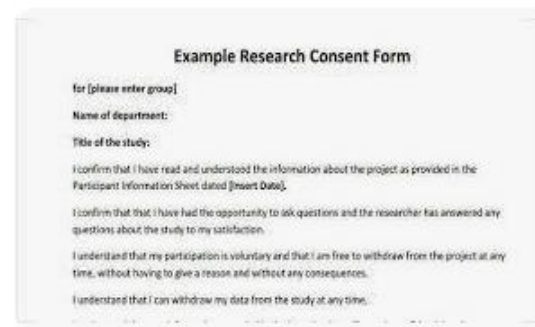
Example Research Consent Form

for [please enter group]

Name of department:

Title of the study:

I confirm that I have read and understood the information about the project as provided in the Participant Information Sheet dated [Insert Date].

I confirm that that I have had the opportunity to ask questions and the researcher has answered any questions about the study to my satisfaction.

I understand that my participation is voluntary and that I am free to withdraw from the project at any time, without having to give a reason and without any consequences.

I understand that I can withdraw my data from the study at any time.

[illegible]